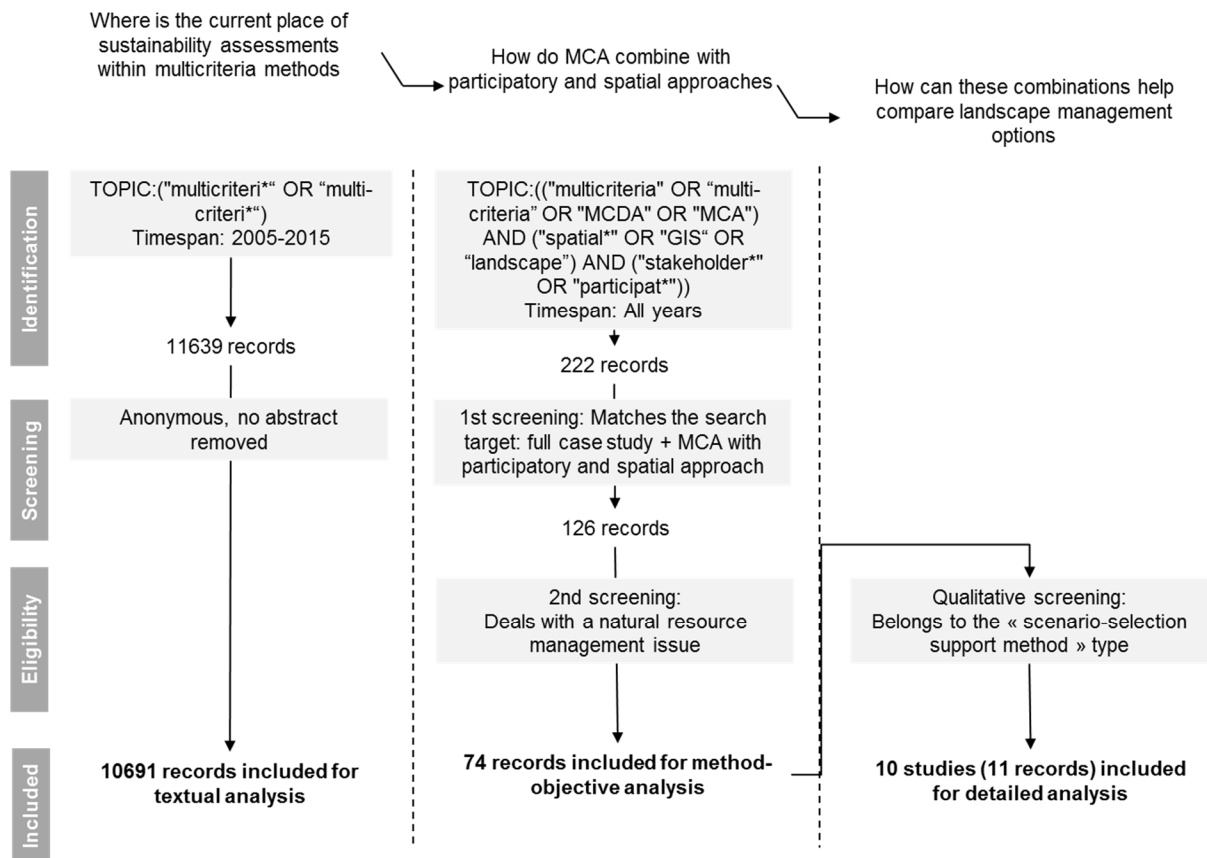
Where is the current place of sustainability assessments within multicriteria methods

How do MCA combine with participatory and spatial approaches

How can these combinations help compare landscape management options

Identification

TOPIC:("multicriteri*" OR "multi-criteri*")
Timespan: 2005-2015

11639 records

TOPIC:(("multicriteria" OR "multi-criteria" OR "MCDA" OR "MCA") AND ("spatial*" OR "GIS" OR "landscape") AND ("stakeholder*" OR "participat*"))
Timespan: All years

222 records

Screening

Anonymous, no abstract removed

1st screening: Matches the search target: full case study + MCA with participatory and spatial approach

126 records

Eligibility

2nd screening:
Deals with a natural resource management issue

Qualitative screening:
Belongs to the « scenario-selection support method » type

Included

**10691 records included for textual analysis**

**74 records included for method-objective analysis**

**10 studies (11 records) included for detailed analysis**